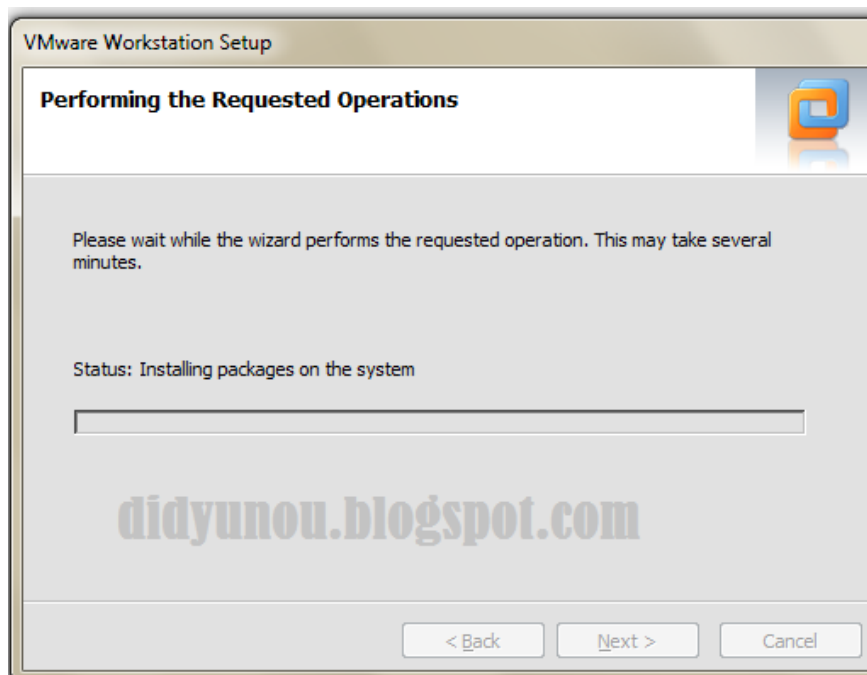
VMware Workstation Setup

Performing the Requested Operations

Please wait while the wizard performs the requested operation. This may take several minutes.

Status: Installing packages on the system

didyunou.blogspot.com

< Back

Next >

Cancel